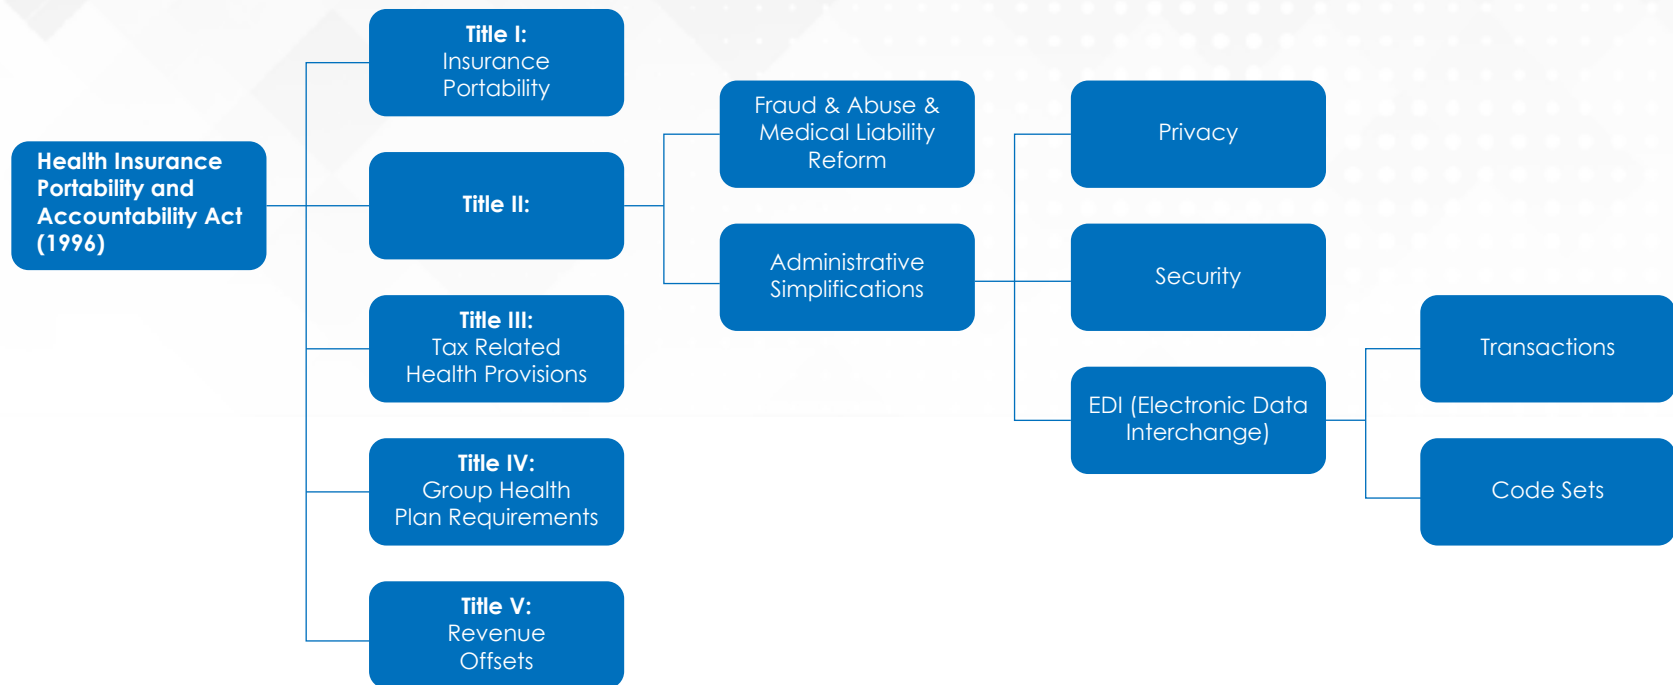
Health Insurance Portability and Accountability Act (1996)

Title I:
Insurance Portability

Title II:

Title III:
Tax Related Health Provisions

Title IV:
Group Health Plan Requirements

Title V:
Revenue Offsets

Fraud & Abuse & Medical Liability Reform

Administrative Simplifications

Privacy

Security

EDI (Electronic Data Interchange)

Transactions

Code Sets